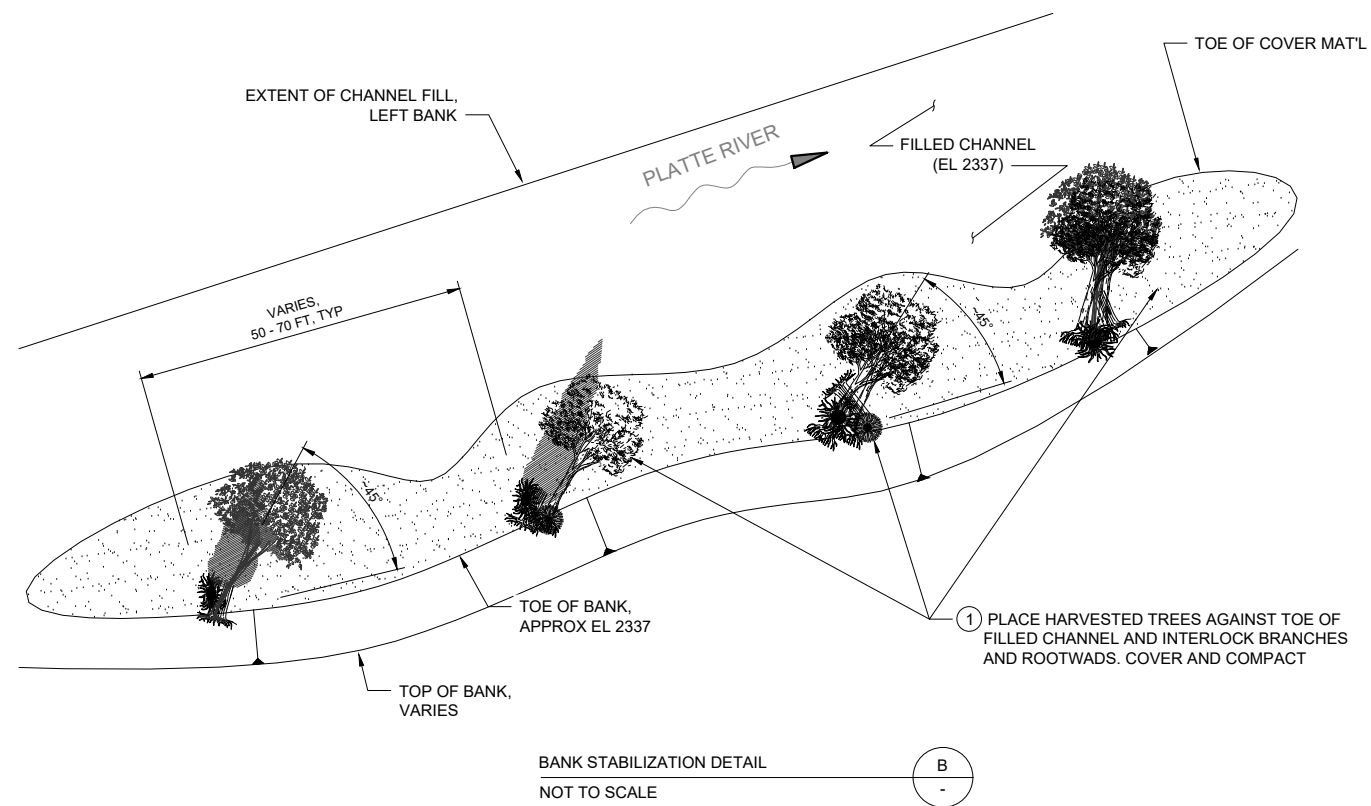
TOE OF COVER MAT'L

EXTENT OF CHANNEL FILL, LEFT BANK

PLATTE RIVER

FILLED CHANNEL (EL 2337)

VARIES, 50 - 70 FT, TYP

~45°

~45°

TOE OF BANK, APPROX EL 2337

1 PLACE HARVESTED TREES AGAINST TOE OF FILLED CHANNEL AND INTERLOCK BRANCHES AND ROOTWADS. COVER AND COMPACT

TOP OF BANK, VARIES

BANK STABILIZATION DETAIL

NOT TO SCALE

B

-